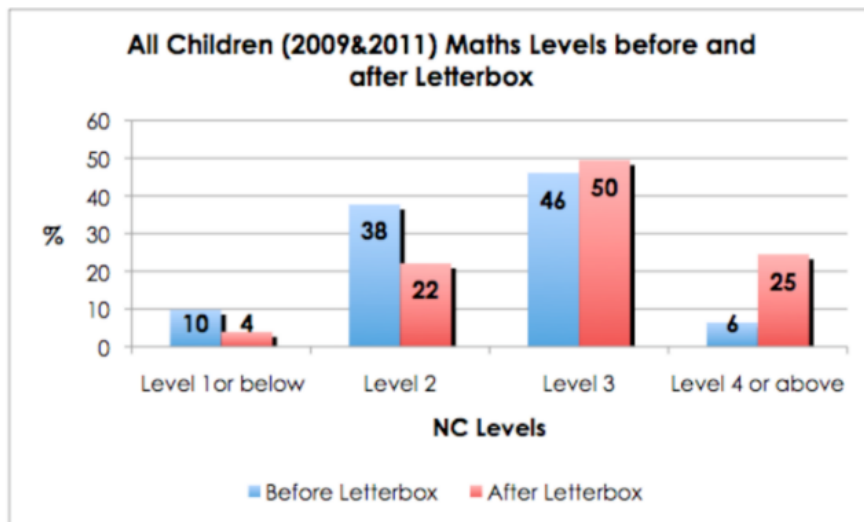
All Children (2009&2011) Maths Levels before and after Letterbox

60
50
40
30
20
10
0

%

10
4
38
22
46
50
6
25

Level 1or below
Level 2
Level 3
Level 4 or above

NC Levels

Before Letterbox
After Letterbox